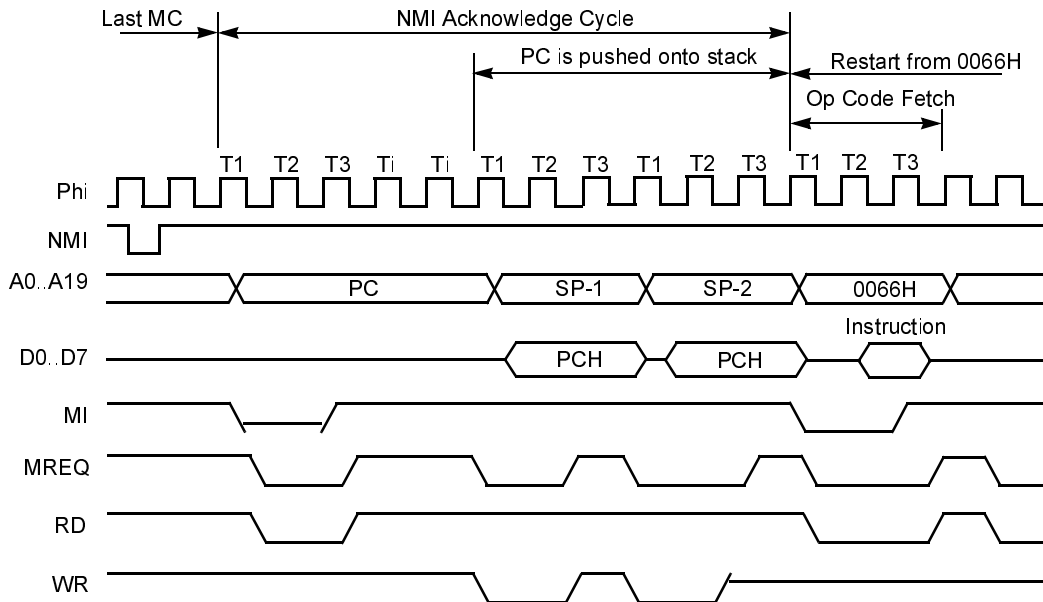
Last MC

NMI Acknowledge Cycle

PC is pushed onto stack

Restart from 0066H

Op Code Fetch

T1 T2 T3 Ti Ti T1 T2 T3 T1 T2 T3 T1 T2 T3

Phi

NMI

A0..A19

PC

SP-1

SP-2

0066H

Instruction

D0..D7

PCH

PCH

MI

MREQ

RD

WR